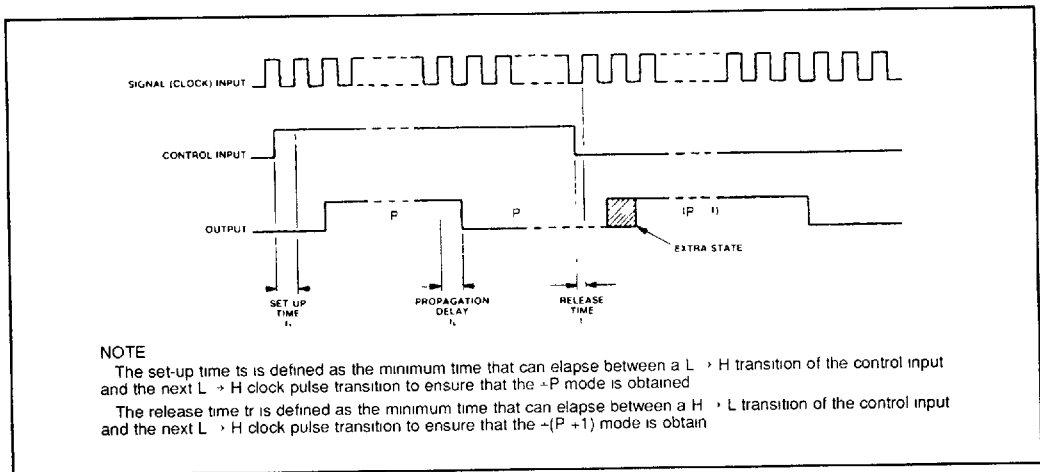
SIGNAL (CLOCK) INPUT

CONTROL INPUT

OUTPUT

P

P

(P 1)

EXTRA STATE

SET UP TIME $t_s$

PROPAGATION DELAY $t_p$

RELEASE TIME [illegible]

NOTE

The set-up time ts is defined as the minimum time that can elapse between a L → H transition of the control input and the next L → H clock pulse transition to ensure that the ÷P mode is obtained

The release time tr is defined as the minimum time that can elapse between a H → L transition of the control input and the next L → H clock pulse transition to ensure that the ÷(P +1) mode is obtain